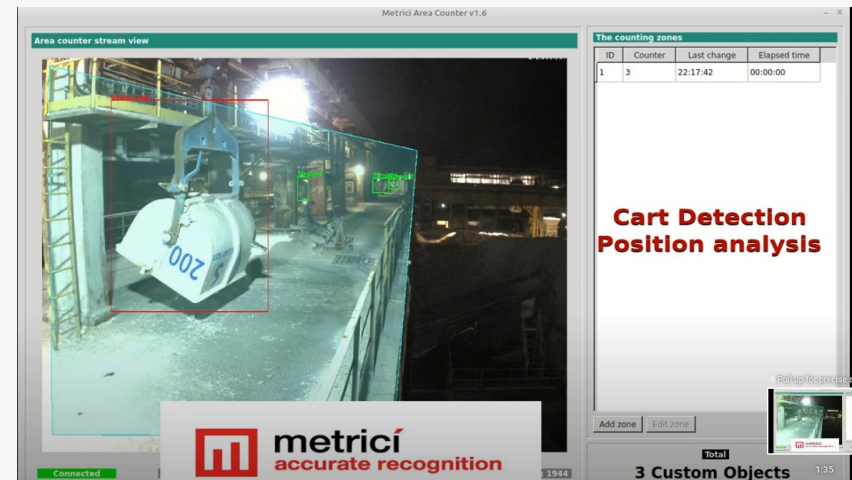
Metrici Area Counter v1.6

Area counter stream view

The counting zones

| ID | Counter | Last change | Elapsed time |
|---|---|---|---|
| 1 | 3 | 22:17:42 | 00:00:00 |

Cart Detection
Position analysis

200

Add zone
Edit zone

metricí
accurate recognition

Connected

1944

Total
3 Custom Objects

1:35

Pull up for precise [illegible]